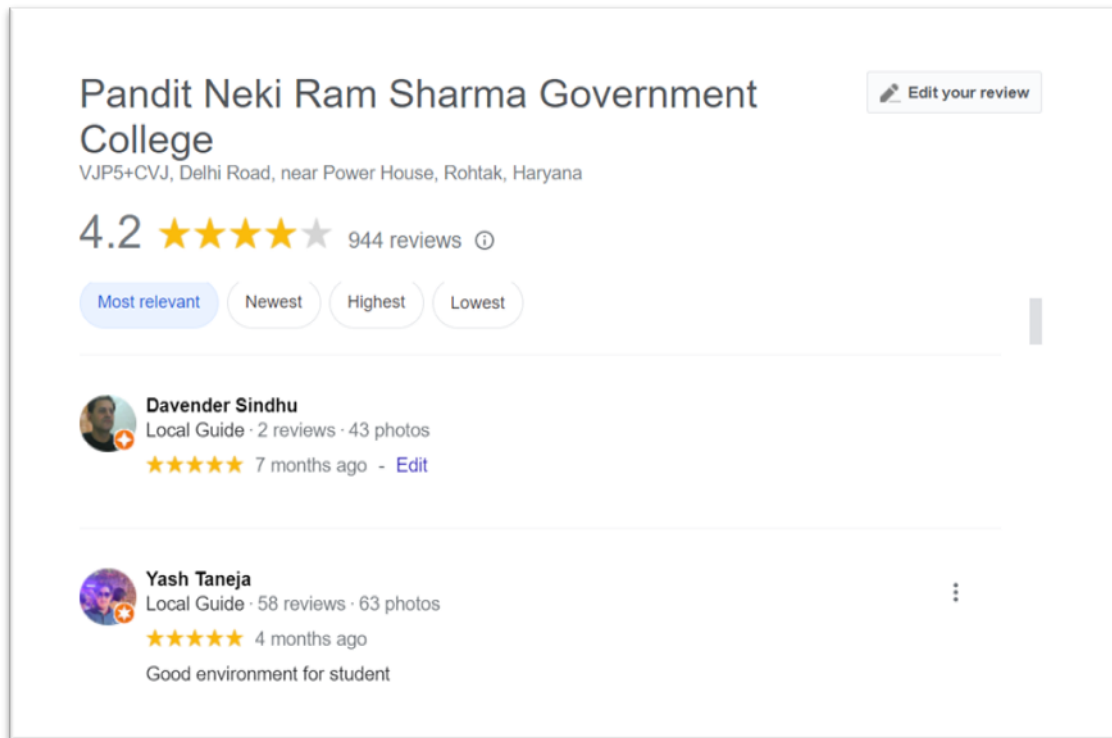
Pandit Neki Ram Sharma Government College

Edit your review

VJP5+CVJ, Delhi Road, near Power House, Rohtak, Haryana

4.2 ★★★★★ 944 reviews ⓘ

Most relevant
Newest
Highest
Lowest

Davender Sindhu
Local Guide · 2 reviews · 43 photos
★★★★★ 7 months ago - Edit

Yash Taneja
Local Guide · 58 reviews · 63 photos
★★★★★ 4 months ago
Good environment for student